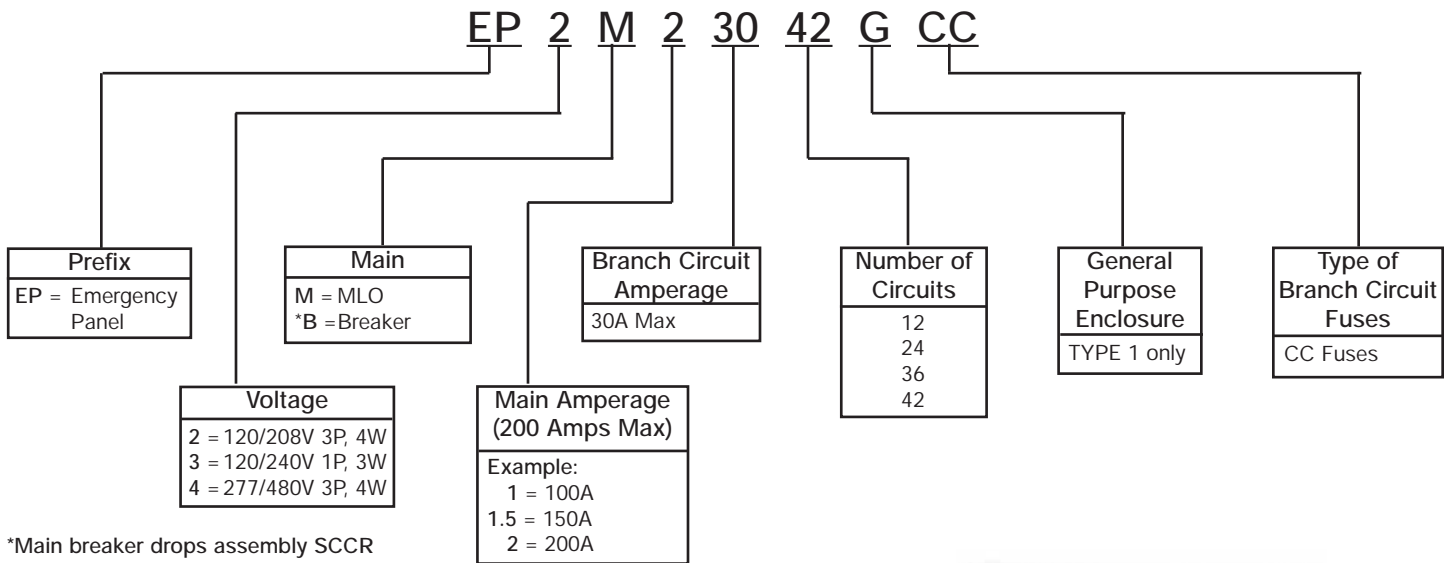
EP 2 M 2 30 42 G CC

Prefix
EP = Emergency Panel

Voltage
2 = 120/208V 3P, 4W
3 = 120/240V 1P, 3W
4 = 277/480V 3P, 4W

Main
M = MLO
*B = Breaker

Main Amperage (200 Amps Max)
Example:
1 = 100A
1.5 = 150A
2 = 200A

Branch Circuit Amperage
30A Max

Number of Circuits
12
24
36
42

General Purpose Enclosure
TYPE 1 only

Type of Branch Circuit Fuses
CC Fuses

*Main breaker drops assembly SCCR